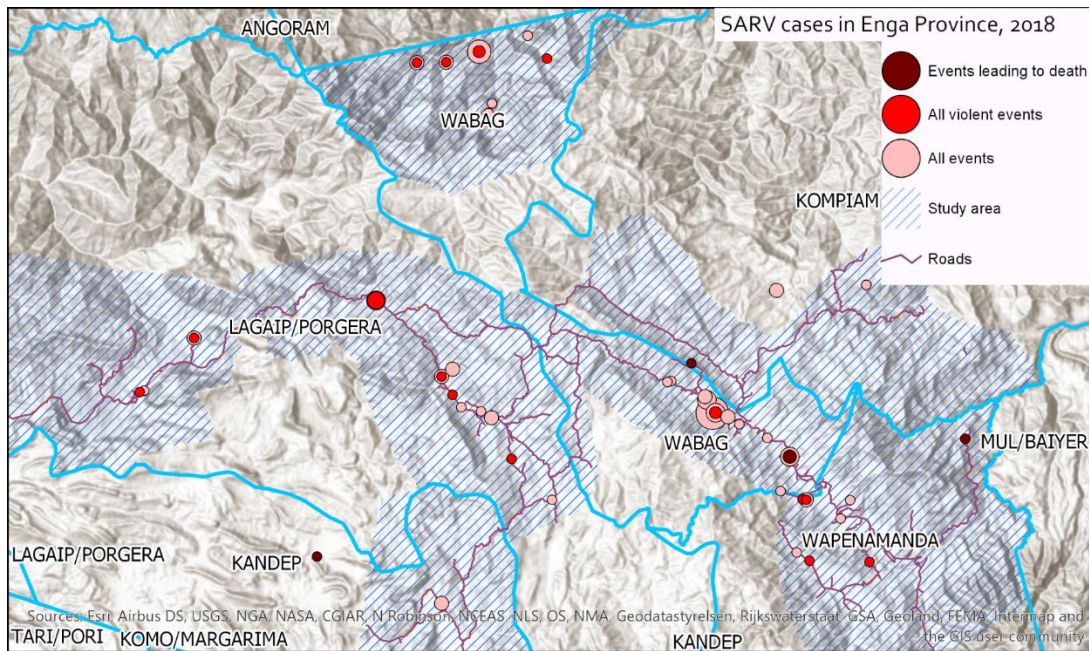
SARV cases in Enga Province, 2018

Events leading to death
All violent events
All events
Study area
Roads

ANGORAM
WABAG
KOMPIAM
LAGAIP/PORGERA
WABAG
MUL/BAIYER
WAPENAMANDA
LAGAIP/PORGERA
KANDEP
TARI/PORI
KOMO/MARGARIMA
KANDEP

Sources: Esri, Airbus DS, USGS, NGA, NASA, CGIAR, N Robinson, NCEAS, NLS, OS, NMA, Geodatastyrelsen, Rijkswaterstaat, GSA, Geoland, FEMA, Intermap and the GIS user community